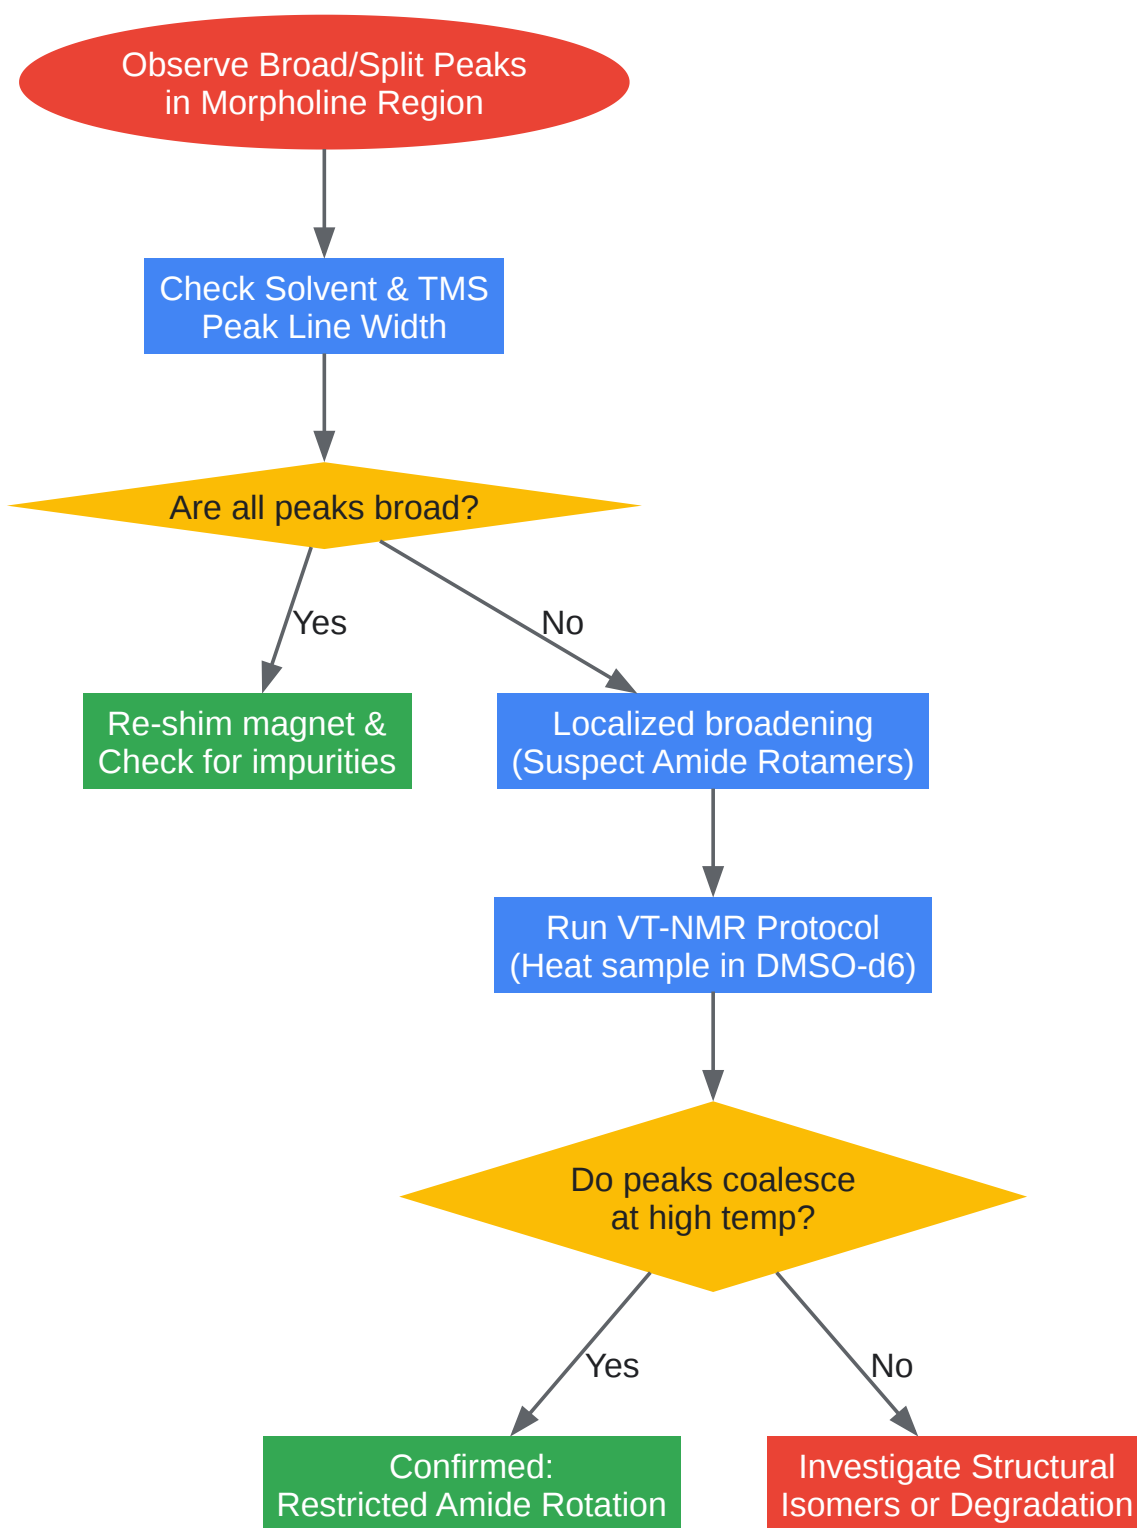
Observe Broad/Split Peaks in Morpholine Region

Check Solvent & TMS Peak Line Width

Are all peaks broad?

Yes

No

Re-shim magnet & Check for impurities

Localized broadening (Suspect Amide Rotamers)

Run VT-NMR Protocol (Heat sample in DMSO-d6)

Do peaks coalesce at high temp?

Yes

No

Confirmed: Restricted Amide Rotation

Investigate Structural Isomers or Degradation